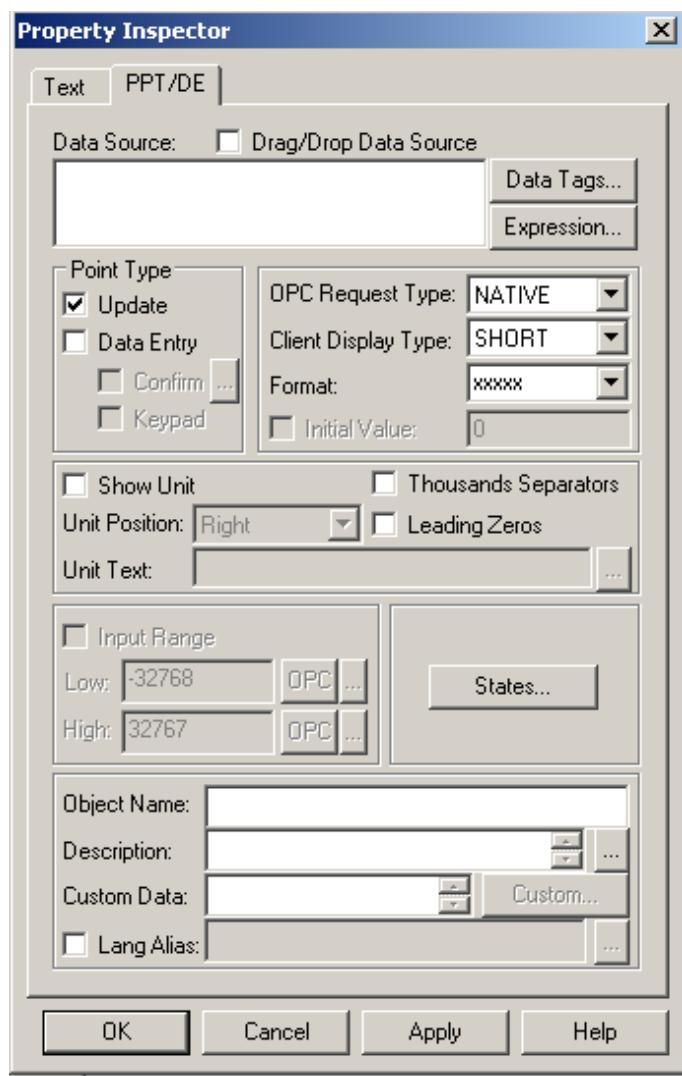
Property Inspector

Text PPT/DE

Data Source: Drag/Drop Data Source

Data Tags...

Expression...

Point Type

Update

Data Entry

Confirm ...

Keypad

OPC Request Type: NATIVE

Client Display Type: SHORT

Format: xxxxx

Initial Value: 0

Show Unit

Thousands Separators

Unit Position: Right

Leading Zeros

Unit Text: ...

Input Range

Low: -32768 OPC ...

High: 32767 OPC ...

States...

Object Name:

Description: ...

Custom Data: Custom...

Lang Alias: ...

OK Cancel Apply Help